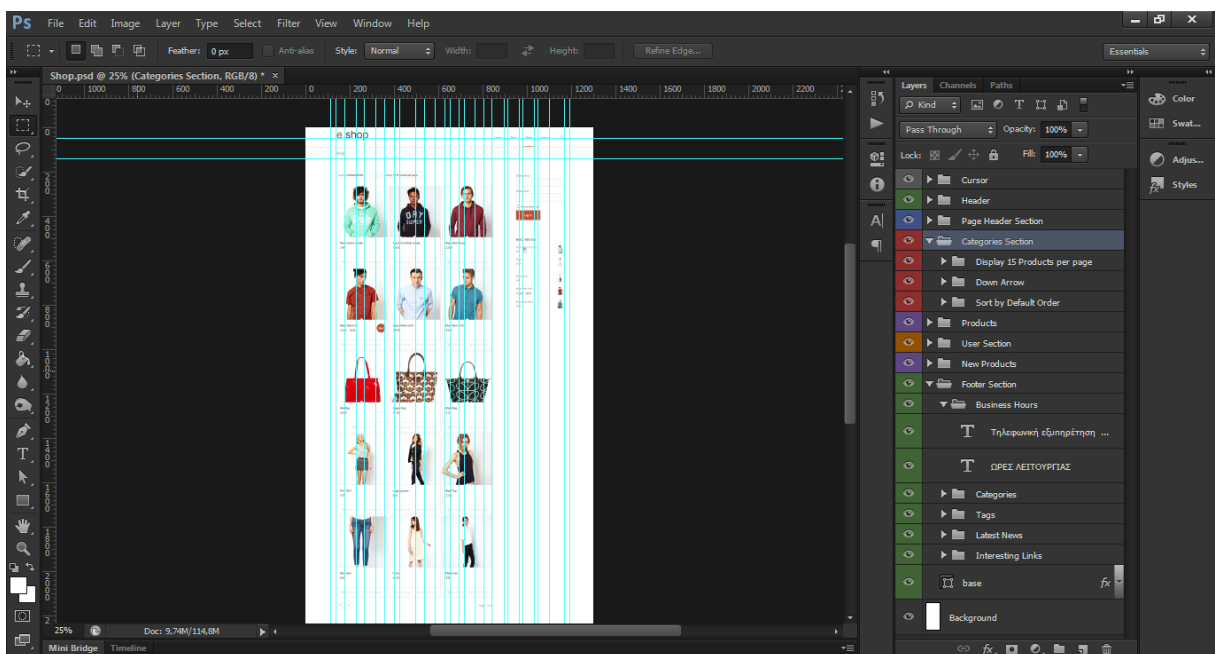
Ps File Edit Image Layer Type Select Filter View Window Help

Feather: 0 px Anti-alias Style: Normal Width: Height: Refine Edge...

Essentials

Shop.psd @ 25% (Categories Section, RGB/8) * ×

1000 800 600 400 200 0 200 400 600 800 1000 1200 1400 1600 1800 2000 2200

e shop

25% Doc: 9,74M/114,8M

Mini Bridge Timeline

Layers Channels Paths

Kind

Pass Through Opacity: 100%

Lock: Fill: 100%

Cursor

Header

Page Header Section

Categories Section

Display 15 Products per page

Down Arrow

Sort by Default Order

Products

User Section

New Products

Footer Section

Business Hours

Τηλεφωνική εξυπηρέτηση ...

ΩΡΕΣ ΛΕΙΤΟΥΡΓΙΑΣ

Categories

Tags

Latest News

Interesting Links

base

Background

Color

Swat...

Adjus...

Styles